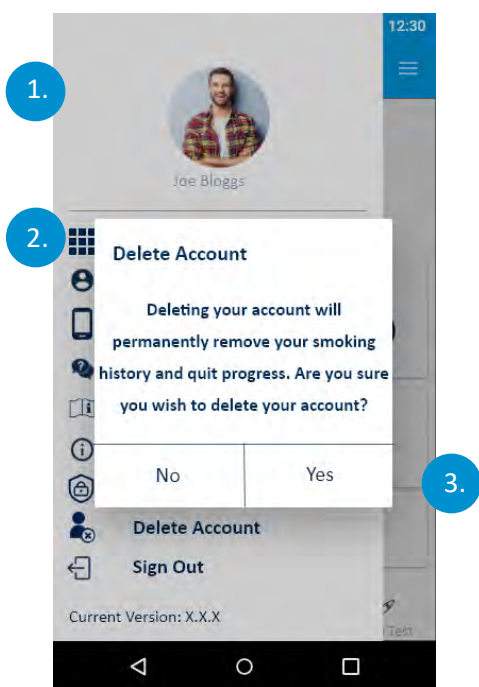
12:30

1.

Joe Bloggs

2.

Delete Account

Deleting your account will permanently remove your smoking history and quit progress. Are you sure you wish to delete your account?

No

Yes

3.

Delete Account

Sign Out

Current Version: X.X.X

Test